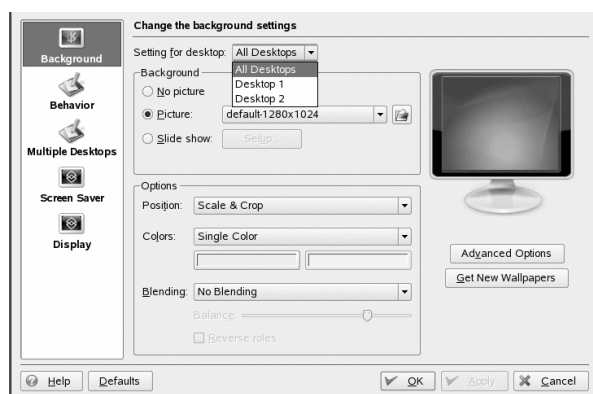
Background
Behavior
Multiple Desktops
Screen Saver
Display

Change the background settings

Setting for desktop: All Desktops
All Desktops
Desktop 1
Desktop 2

Background
No picture
Picture: default-1280x1024
Slide show: Setup

Options
Position: Scale & Crop
Colors: Single Color
Blending: No Blending
Balance:
Reverse roles

Advanced Options
Get New Wallpapers

Help
Defaults
OK
Apply
Cancel